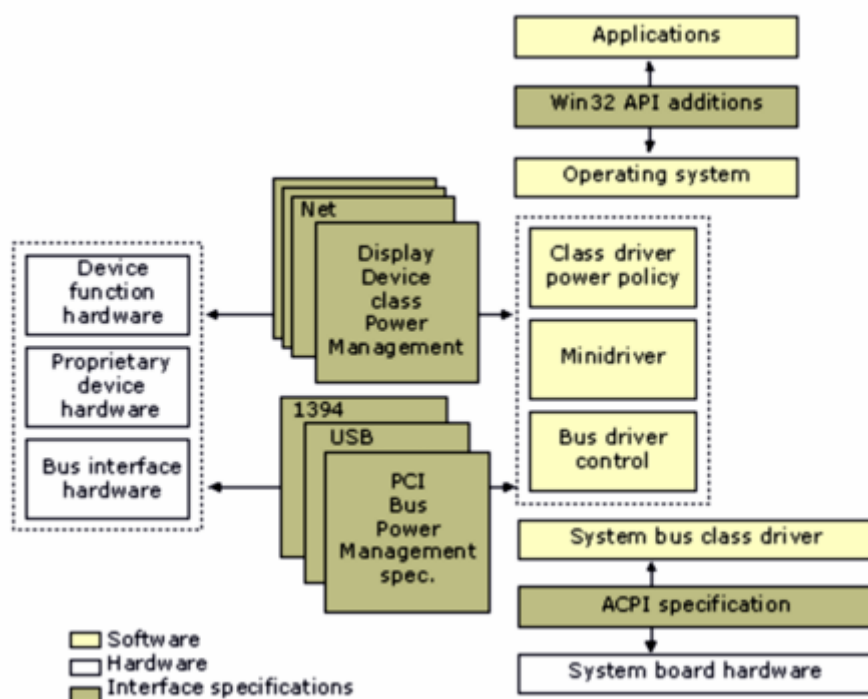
Applications

Win32 API additions

Operating system

Net

Display Device class Power Management

Device function hardware

Proprietary device hardware

Bus interface hardware

Class driver power policy

Minidriver

Bus driver control

1394

USB

PCI Bus Power Management spec.

System bus class driver

ACPI specification

System board hardware

Software
Hardware
Interface specifications